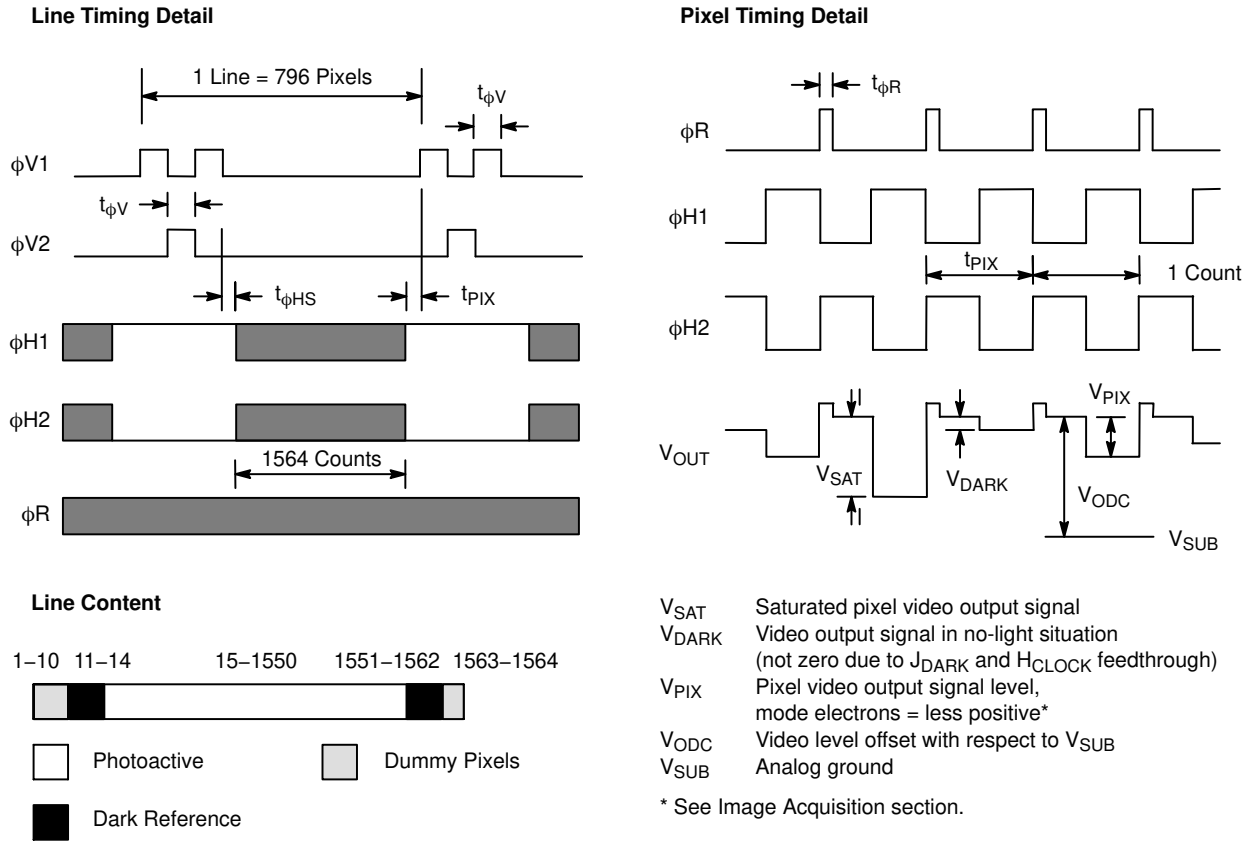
Line Timing Detail

1 Line = 796 Pixels

$t_{\phi V}$

$\phi V1$

$t_{\phi V}$

$\phi V2$

$t_{\phi HS}$

$t_{PIX}$

$\phi H1$

$\phi H2$

1564 Counts

$\phi R$

Pixel Timing Detail

$t_{\phi R}$

$\phi R$

$\phi H1$

$t_{PIX}$

1 Count

$\phi H2$

$V_{PIX}$

$V_{OUT}$

$V_{SAT}$

$V_{DARK}$

$V_{ODC}$

$V_{SUB}$

Line Content

1–10 11–14 15–1550 1551–1562 1563–1564

Photoactive

Dummy Pixels

Dark Reference

$V_{SAT}$ Saturated pixel video output signal
$V_{DARK}$ Video output signal in no-light situation (not zero due to $J_{DARK}$ and $H_{CLOCK}$ feedthrough)
$V_{PIX}$ Pixel video output signal level, mode electrons = less positive*
$V_{ODC}$ Video level offset with respect to $V_{SUB}$
$V_{SUB}$ Analog ground

* See Image Acquisition section.